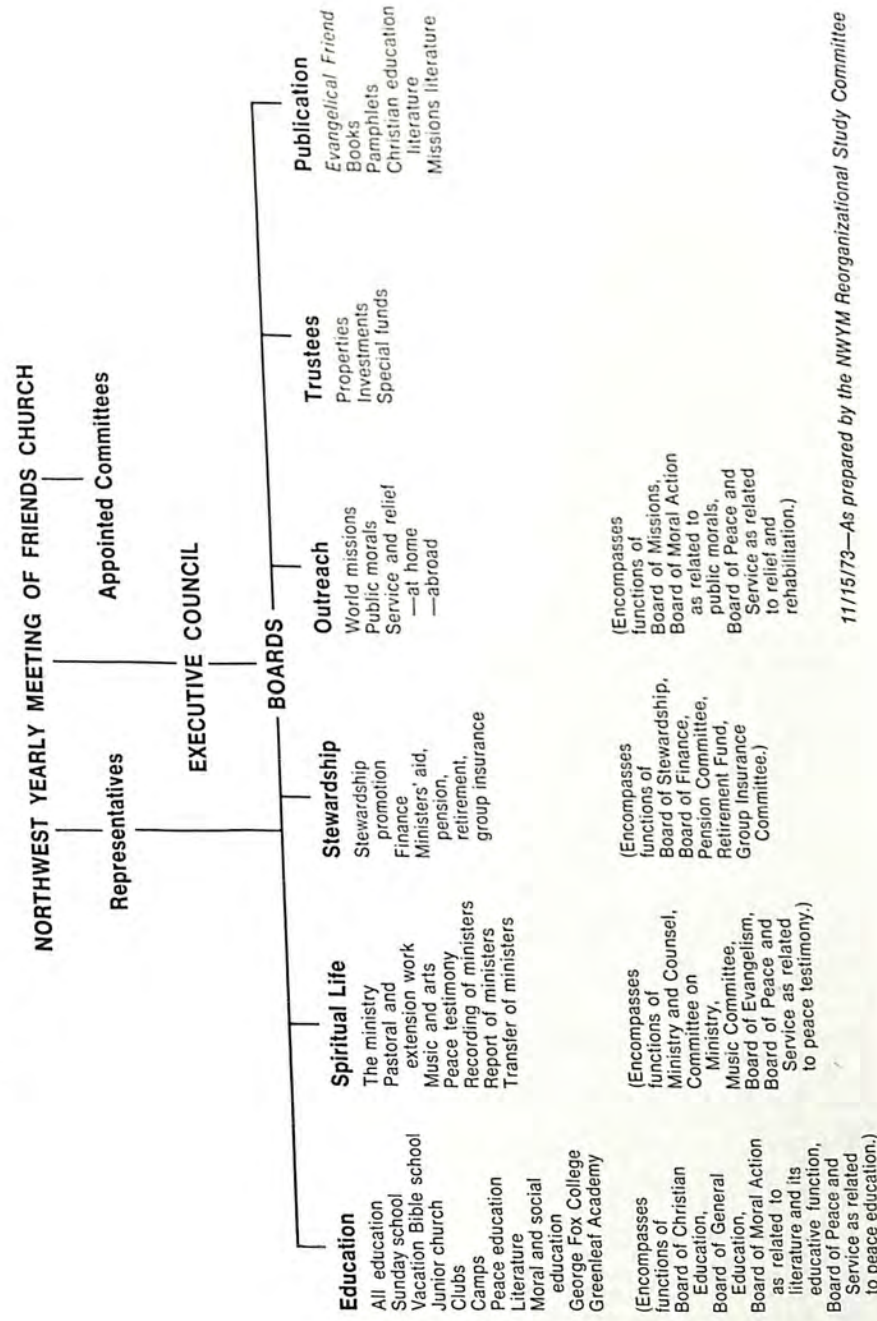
NORTHWEST YEARLY MEETING OF FRIENDS CHURCH

Representatives

Appointed Committees

EXECUTIVE COUNCIL

BOARDS

Education
All education
Sunday school
Vacation Bible school
Junior church
Clubs
Camps
Peace education
Literature
Moral and social education
George Fox College
Greenleaf Academy

(Encompasses functions of Board of Christian Education, Board of General Education, Board of Moral Action as related to literature and its educative function, Board of Peace and Service as related to peace education.)

Spiritual Life
The ministry
Pastoral and extension work
Music and arts
Peace testimony
Recording of ministers
Report of ministers
Transfer of ministers

(Encompasses functions of Ministry and Counsel, Committee on Ministry, Music Committee, Board of Evangelism, Board of Peace and Service as related to peace testimony.)

Stewardship
Stewardship promotion
Finance
Ministers' aid, pension, retirement, group insurance

(Encompasses functions of Board of Stewardship, Board of Finance, Pension Committee, Retirement Fund, Group Insurance Committee.)

Outreach
World missions
Public morals
Service and relief
—at home
—abroad

(Encompasses functions of Board of Missions, Board of Moral Action as related to public morals, Board of Peace and Service as related to relief and rehabilitation.)

Trustees
Properties
Investments
Special funds

Publication
Evangelical Friend
Books
Pamphlets
Christian education literature
Missions literature

11/15/73—As prepared by the NWYM Reorganizational Study Committee